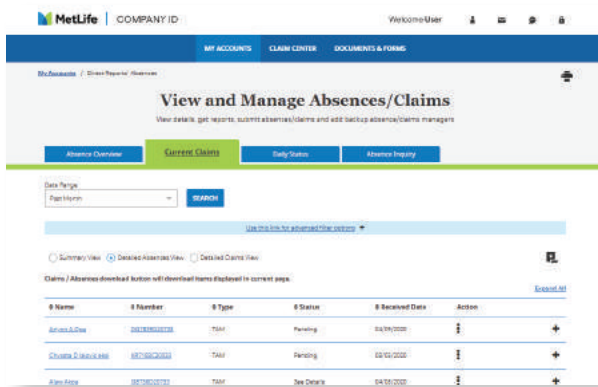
MetLife | COMPANY ID

Welcome User

MY ACCOUNTS CLAIM CENTER DOCUMENTS & FORMS

My Accounts / Direct Reports' Absences

View and Manage Absences/Claims

View details, get reports, submit absences/claims and add backup absence/claims managers

Absence Overview Current Claims Daily Status Absence Inquiry

Date Range
Past Month

SEARCH

Use this link for advanced filter options

Summary View Detailed Absences View Detailed Claims View

Claims / Absences download button will download items displayed in current page.

Expand All

| Name | Number | Type | Status | Received Date | Action |
|---|---|---|---|---|---|
| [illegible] | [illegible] | TAM | Pending | 03/09/2020 | |
| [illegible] | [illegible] | TAM | Pending | 03/03/2020 | |
| Alex Able | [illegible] | TAM | See Details | 04/09/2020 | |